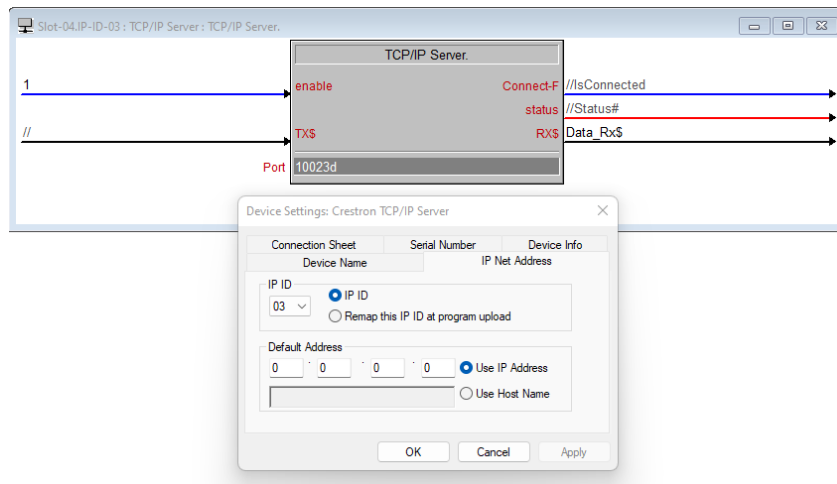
Slot-04.IP-ID-03 : TCP/IP Server : TCP/IP Server.

TCP/IP Server.

1
enable
Connect-F
//IsConnected
status
//Status#
//
TX$
RX$
Data_Rx$
Port
10023d

Device Settings: Crestron TCP/IP Server

Connection Sheet
Serial Number
Device Info
Device Name
IP Net Address

IP ID
03
IP ID
Remap this IP ID at program upload

Default Address
0 . 0 . 0 . 0
Use IP Address
Use Host Name

OK
Cancel
Apply